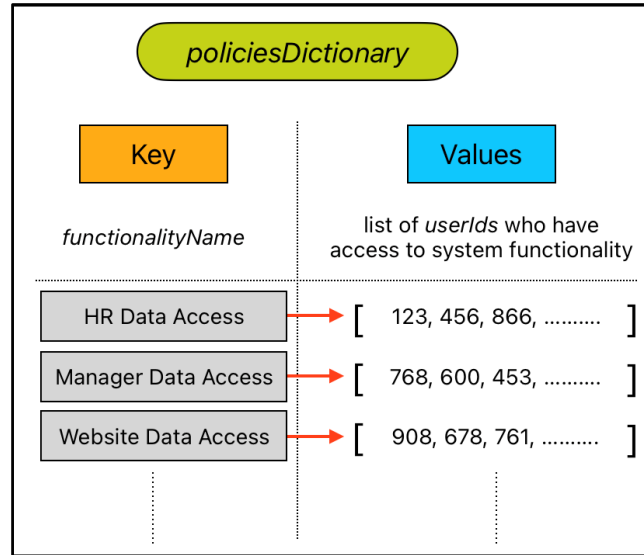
policiesDictionary

Key

Values

functionalityName

list of userIds who have access to system functionality

HR Data Access

[ 123, 456, 866, .......... ]

Manager Data Access

[ 768, 600, 453, .......... ]

Website Data Access

[ 908, 678, 761, .......... ]